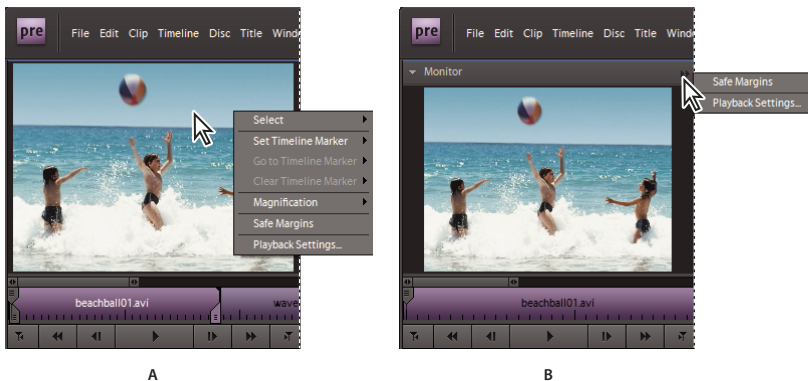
pre File Edit Clip Timeline Disc Title Windo

Select
Set Timeline Marker
Go to Timeline Marker
Clear Timeline Marker
Magnification
Safe Margins
Playback Settings...

beachball01.avi
wave

A

pre File Edit Clip Timeline Disc Title Windo

Monitor

Safe Margins
Playback Settings...

beachball01.avi

B